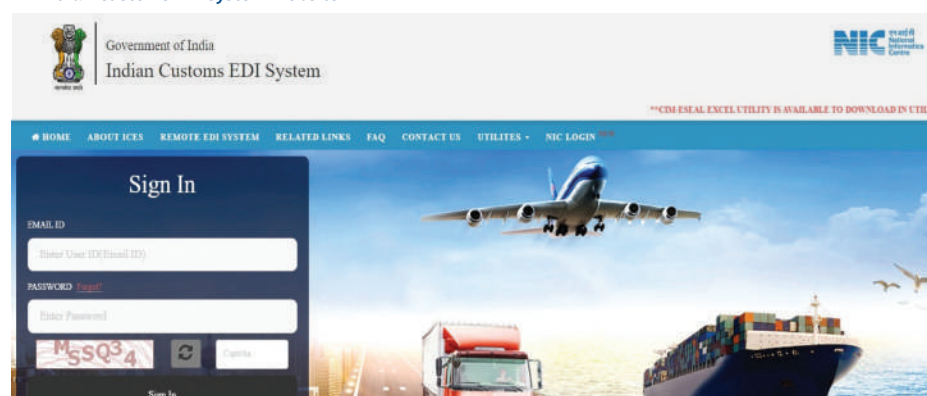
Government of India
Indian Customs EDI System

NIC राष्ट्रीय National Informatics Centre

**CIM-ESEAL EXCEL UTILITY IS AVAILABLE TO DOWNLOAD IN UTI

HOME ABOUT ICES REMOTE EDI SYSTEM RELATED LINKS FAQ CONTACT US UTILITES NIC LOGIN

Sign In

EMAIL ID

Enter User ID(Email ID)

PASSWORD Forgot?

Enter Password

MSSQ34

Captcha

Sign In